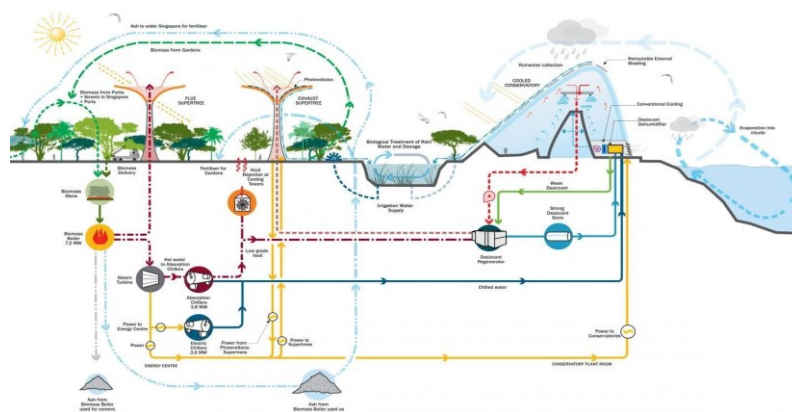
Ash to wider Singapore for fertiliser

Biomass from Gardens

Biomass from Parks + Streets in Singapore + Ports

FLUE SUPERTREE

Photovoltaics

EXHAUST SUPERTREE

Rainwater collection

Retractable External Shading

COOLED CONSERVATORY

Conventional Cooling

Desiccant Dehumidifier

Evaporation into clouds

Biological Treatment of Rain Water and Storage

Irrigation Water Supply

Biomass Delivery

Biomass Store

Biomass Boiler 7.2 MW

Fertiliser for Gardens

Heat Rejection at Cooling Towers

Low grade heat

Weak Desiccant

Strong Desiccant Store

Desiccant Regenerator

Steam Turbine

Hot water to Absorption Chillers

Absorption Chillers 3.6 MW

Chilled water

Power to Energy Centre

Power

Electric Chillers 3.6 MW

Power from Photovoltaics Supertrees

Power to Supertrees

Power to Conservatories

ENERGY CENTRE

CONSERVATORY PLANT ROOM

Ash from Biomass Boiler used for cement

Ash from Biomass Boiler used as